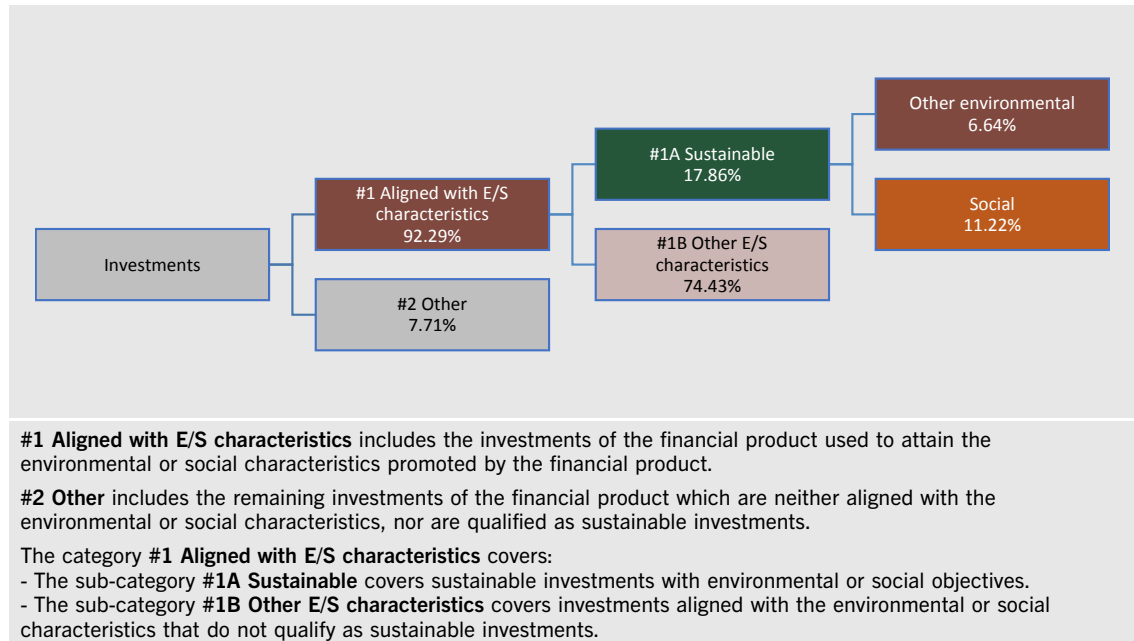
Investments

#1 Aligned with E/S characteristics
92.29%

#2 Other
7.71%

#1A Sustainable
17.86%

#1B Other E/S characteristics
74.43%

Other environmental
6.64%

Social
11.22%

**#1 Aligned with E/S characteristics** includes the investments of the financial product used to attain the environmental or social characteristics promoted by the financial product.

**#2 Other** includes the remaining investments of the financial product which are neither aligned with the environmental or social characteristics, nor are qualified as sustainable investments.

The category **#1 Aligned with E/S characteristics** covers:
- The sub-category **#1A Sustainable** covers sustainable investments with environmental or social objectives.
- The sub-category **#1B Other E/S characteristics** covers investments aligned with the environmental or social characteristics that do not qualify as sustainable investments.